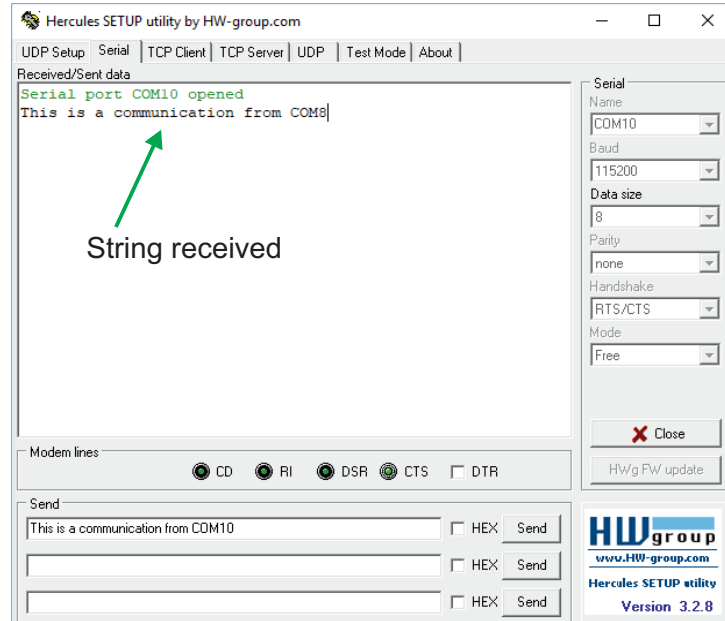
Hercules SETUP utility by HW-group.com

UDP Setup | Serial | TCP Client | TCP Server | UDP | Test Mode | About

Received/Sent data

Serial port COM10 opened
This is a communication from COM8

String received

Serial
Name
COM10
Baud
115200
Data size
8
Parity
none
Handshake
RTS/CTS
Mode
Free

Close

HWg FW update

Modem lines
CD RI DSR CTS DTR

Send
This is a communication from COM10 HEX Send
HEX Send
HEX Send

HW group
www.HW-group.com
Hercules SETUP utility
Version 3.2.8